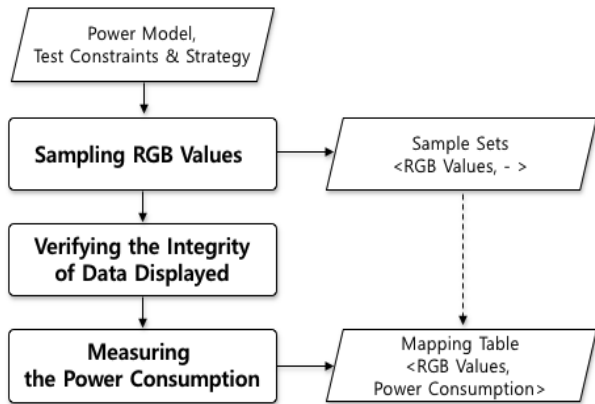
Power Model,
Test Constraints & Strategy

Sampling RGB Values

Sample Sets
<RGB Values, - >

Verifying the Integrity of Data Displayed

Measuring the Power Consumption

Mapping Table
<RGB Values, Power Consumption>